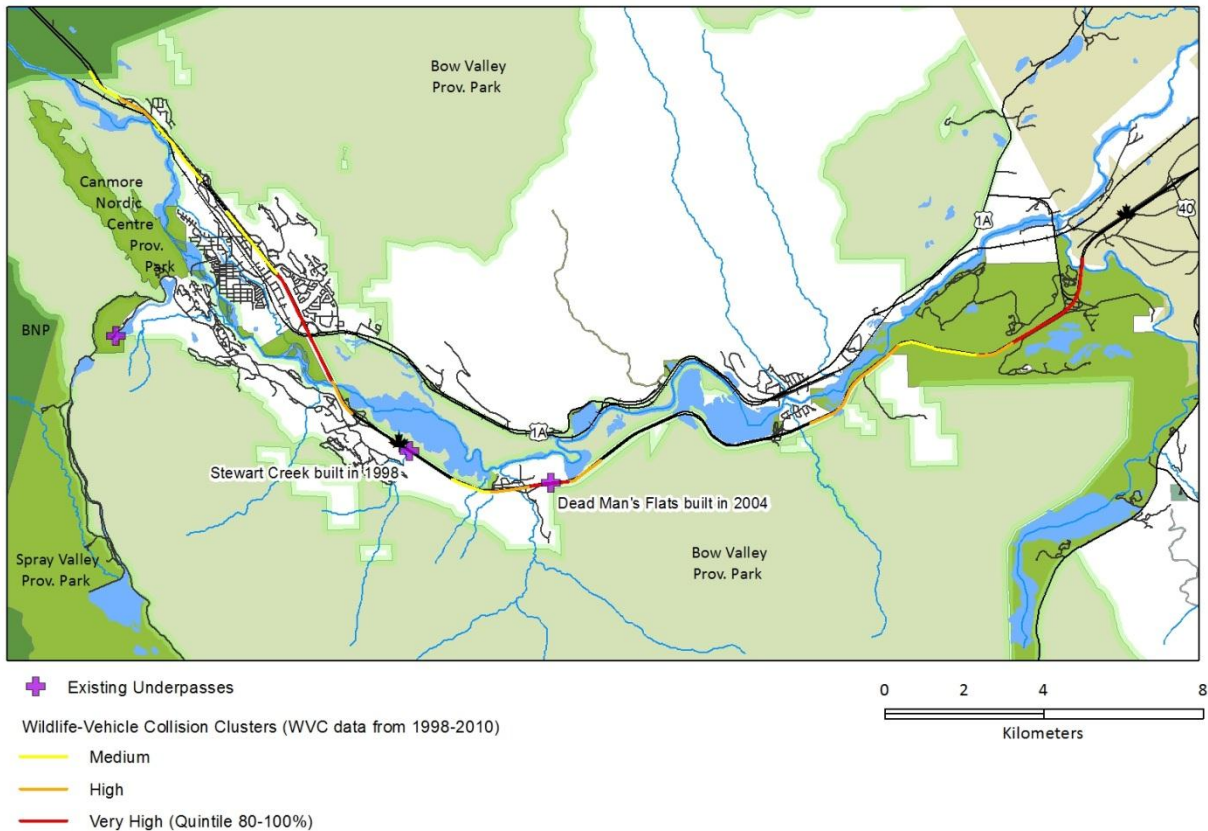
Bow Valley Prov. Park

Canmore Nordic Centre Prov. Park

BNP

1A

40

1A

Stewart Creek built in 1998

Dead Man's Flats built in 2004

Bow Valley Prov. Park

Spray Valley Prov. Park

Existing Underpasses

Wildlife-Vehicle Collision Clusters (WVC data from 1998-2010)

Medium

High

Very High (Quintile 80-100%)

0 2 4 8

Kilometers